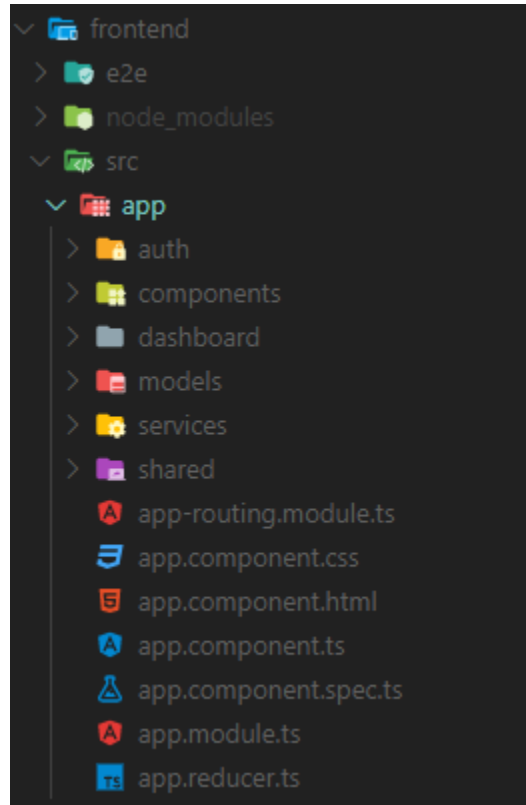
frontend
e2e
node_modules
src
app
auth
components
dashboard
models
services
shared
app-routing.module.ts
app.component.css
app.component.html
app.component.ts
app.component.spec.ts
app.module.ts
app.reducer.ts